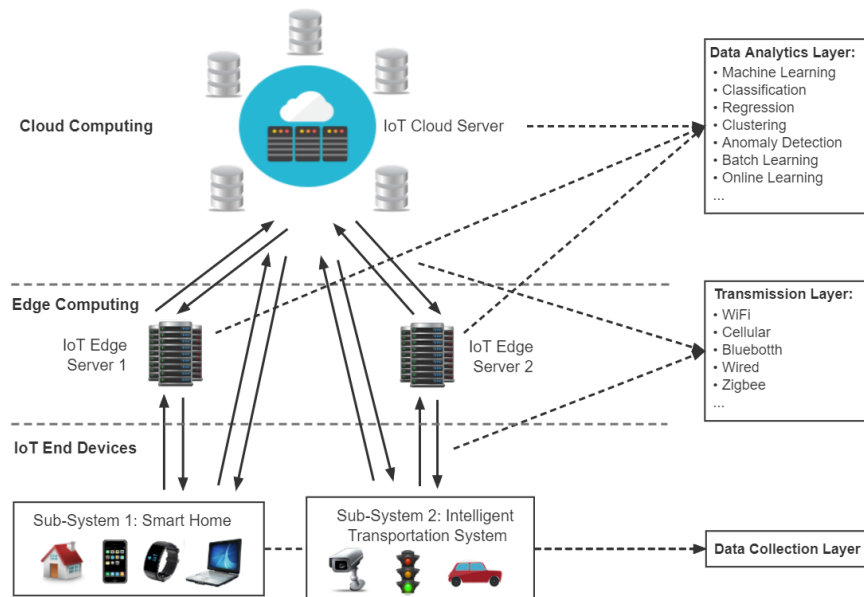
Cloud Computing

IoT Cloud Server

Data Analytics Layer:
• Machine Learning
• Classification
• Regression
• Clustering
• Anomaly Detection
• Batch Learning
• Online Learning
...

Edge Computing

IoT Edge Server 1

IoT Edge Server 2

Transmission Layer:
• WiFi
• Cellular
• Bluebotth
• Wired
• Zigbee
...

IoT End Devices

Sub-System 1: Smart Home

Sub-System 2: Intelligent Transportation System

Data Collection Layer